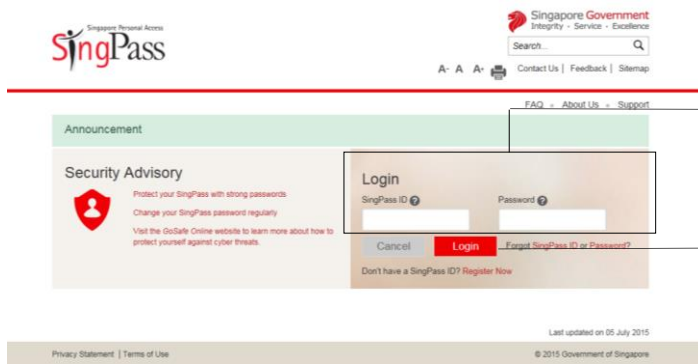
Singapore Personal Access
SingPass

Singapore Government
Integrity · Service · Excellence

Search...

A- A A+

Contact Us | Feedback | Sitemap

FAQ ◦ About Us ◦ Support

Announcement

Security Advisory

Protect your SingPass with strong passwords

Change your SingPass password regularly

Visit the GoSafe Online website to learn more about how to protect yourself against cyber threats.

Login

SingPass ID

Password

Cancel

Login

Forgot SingPass ID or Password?

Don't have a SingPass ID? Register Now

Last updated on 05 July 2015

Privacy Statement | Terms of Use

© 2015 Government of Singapore